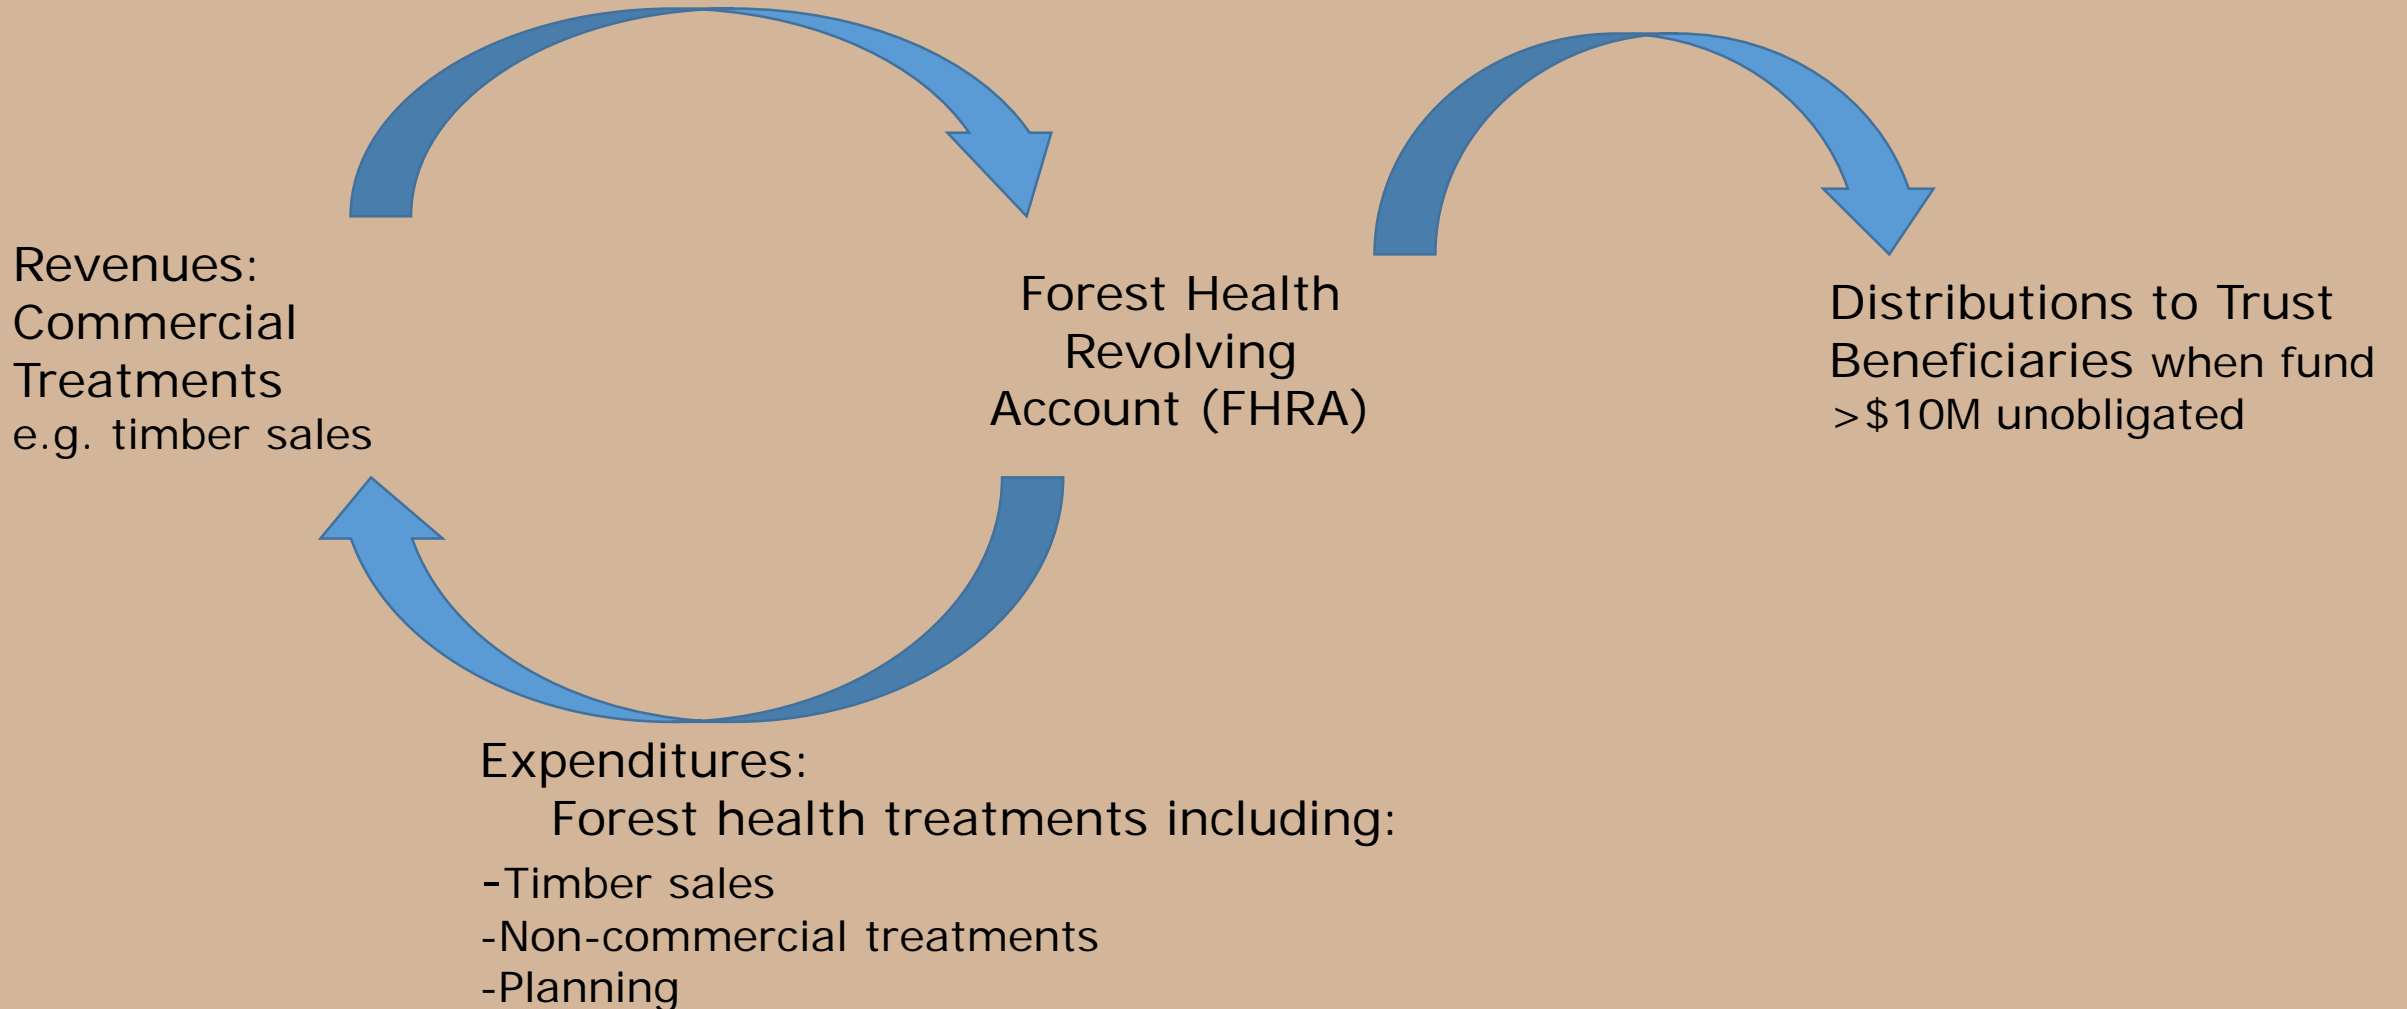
Revenues:
Commercial Treatments
e.g. timber sales

Forest Health Revolving Account (FHRA)

Distributions to Trust Beneficiaries when fund >$10M unobligated

Expenditures:
Forest health treatments including:
-Timber sales
-Non-commercial treatments
-Planning